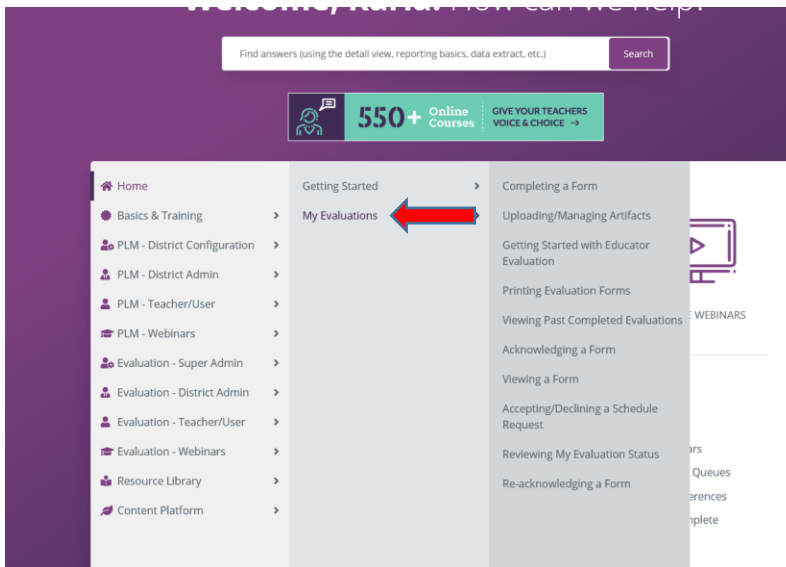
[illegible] How can we help?

Find answers (using the detail view, reporting basics, data extract, etc.)

Search

550+ Online Courses

GIVE YOUR TEACHERS VOICE & CHOICE →

Home
Basics & Training
PLM - District Configuration
PLM - District Admin
PLM - Teacher/User
PLM - Webinars
Evaluation - Super Admin
Evaluation - District Admin
Evaluation - Teacher/User
Evaluation - Webinars
Resource Library
Content Platform

Getting Started
My Evaluations

Completing a Form
Uploading/Managing Artifacts
Getting Started with Educator Evaluation
Printing Evaluation Forms
Viewing Past Completed Evaluations
Acknowledging a Form
Viewing a Form
Accepting/Declining a Schedule Request
Reviewing My Evaluation Status
Re-acknowledging a Form

E WEBINARS

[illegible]rs
Queues
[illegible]erences
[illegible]plete